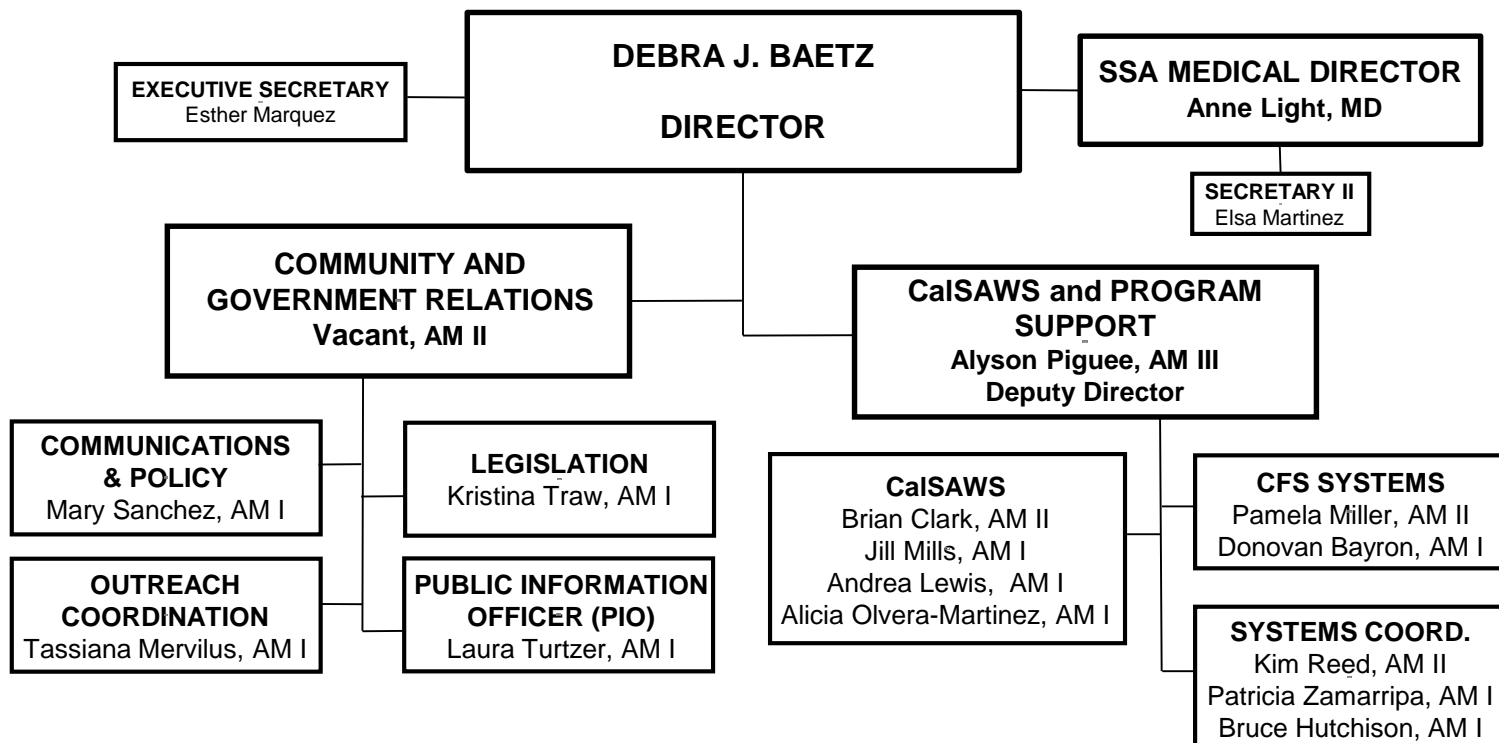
EXECUTIVE SECRETARY
Esther Marquez

DEBRA J. BAETZ

DIRECTOR

SSA MEDICAL DIRECTOR
Anne Light, MD

SECRETARY II
Elsa Martinez

COMMUNITY AND GOVERNMENT RELATIONS
Vacant, AM II

CalSAWS and PROGRAM SUPPORT
Alyson Piguee, AM III
Deputy Director

COMMUNICATIONS & POLICY
Mary Sanchez, AM I

LEGISLATION
Kristina Traw, AM I

OUTREACH COORDINATION
Tassiana Mervilus, AM I

PUBLIC INFORMATION OFFICER (PIO)
Laura Turtzer, AM I

CalSAWS
Brian Clark, AM II
Jill Mills, AM I
Andrea Lewis, AM I
Alicia Olvera-Martinez, AM I

CFS SYSTEMS
Pamela Miller, AM II
Donovan Bayron, AM I

SYSTEMS COORD.
Kim Reed, AM II
Patricia Zamarripa, AM I
Bruce Hutchison, AM I